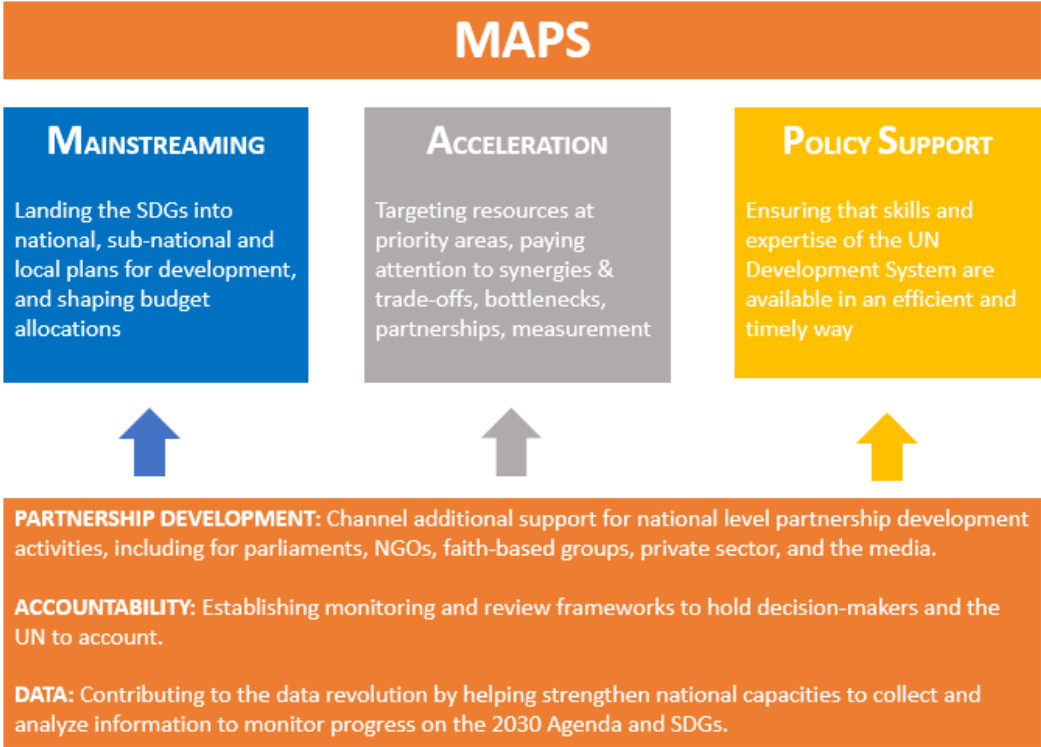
MAPS

MAINSTREAMING

Landing the SDGs into national, sub-national and local plans for development, and shaping budget allocations

ACCELERATION

Targeting resources at priority areas, paying attention to synergies & trade-offs, bottlenecks, partnerships, measurement

POLICY SUPPORT

Ensuring that skills and expertise of the UN Development System are available in an efficient and timely way

PARTNERSHIP DEVELOPMENT: Channel additional support for national level partnership development activities, including for parliaments, NGOs, faith-based groups, private sector, and the media.

ACCOUNTABILITY: Establishing monitoring and review frameworks to hold decision-makers and the UN to account.

DATA: Contributing to the data revolution by helping strengthen national capacities to collect and analyze information to monitor progress on the 2030 Agenda and SDGs.